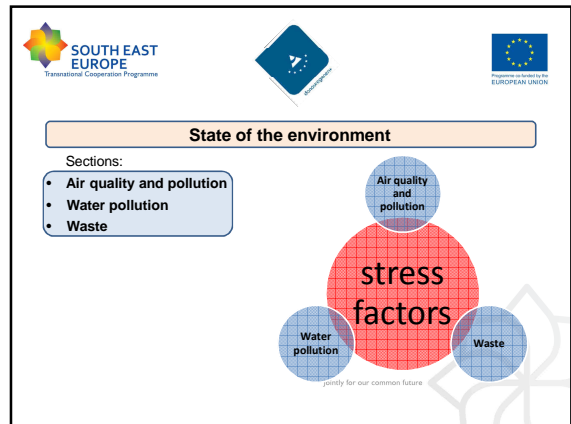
SOUTH EAST EUROPE
Transnational Cooperation Programme

eGovernment

Programme co-funded by the EUROPEAN UNION

State of the environment

Sections:
- Air quality and pollution
- Water pollution
- Waste

Air quality and pollution

stress factors

Water pollution

Waste

jointly for our common future